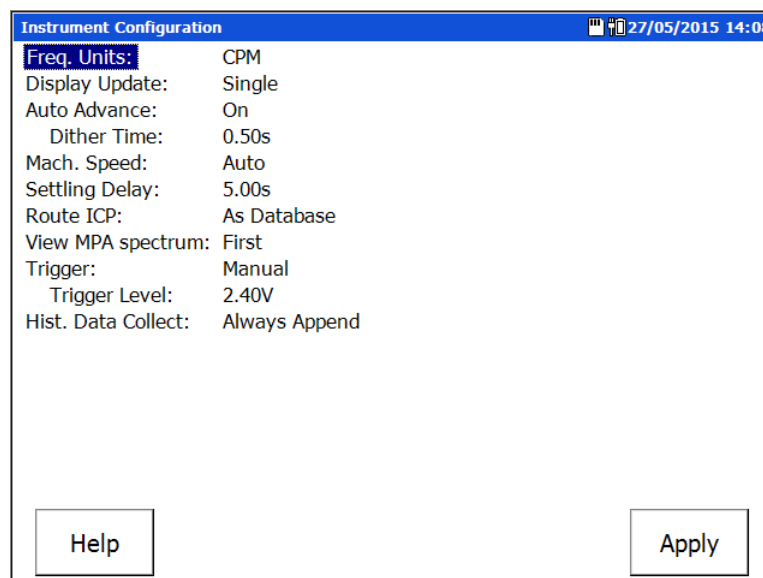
Instrument Configuration 27/05/2015 14:0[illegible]

| | |
|---|---|
| Freq. Units: | CPM |
| Display Update: | Single |
| Auto Advance: | On |
| Dither Time: | 0.50s |
| Mach. Speed: | Auto |
| Settling Delay: | 5.00s |
| Route ICP: | As Database |
| View MPA spectrum: | First |
| Trigger: | Manual |
| Trigger Level: | 2.40V |
| Hist. Data Collect: | Always Append |

Help

Apply